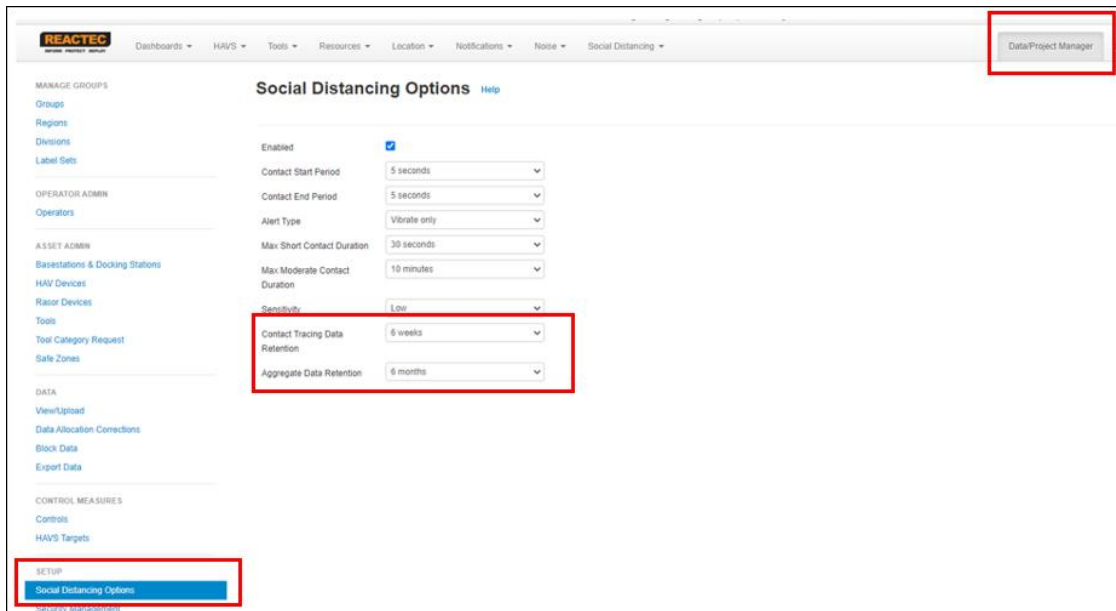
REACTEC
INFORM PROTECT DEPLOY

Dashboards ▾ HAVS ▾ Tools ▾ Resources ▾ Location ▾ Notifications ▾ Noise ▾ Social Distancing ▾

Data/Project Manager

MANAGE GROUPS
Groups
Regions
Divisions
Label Sets

OPERATOR ADMIN
Operators

ASSET ADMIN
Basestations & Docking Stations
HAV Devices
Rasor Devices
Tools
Tool Category Request
Safe Zones

DATA
View/Upload
Data Allocation Corrections
Block Data
Export Data

CONTROL MEASURES
Controls
HAVS Targets

SETUP
Social Distancing Options
Security Management

Social Distancing Options Help

| | |
|---|---|
| Enabled | ☑ |
| Contact Start Period | 5 seconds |
| Contact End Period | 5 seconds |
| Alert Type | Vibrate only |
| Max Short Contact Duration | 30 seconds |
| Max Moderate Contact Duration | 10 minutes |
| Sensitivity | Low |
| Contact Tracing Data Retention | 6 weeks |
| Aggregate Data Retention | 6 months |